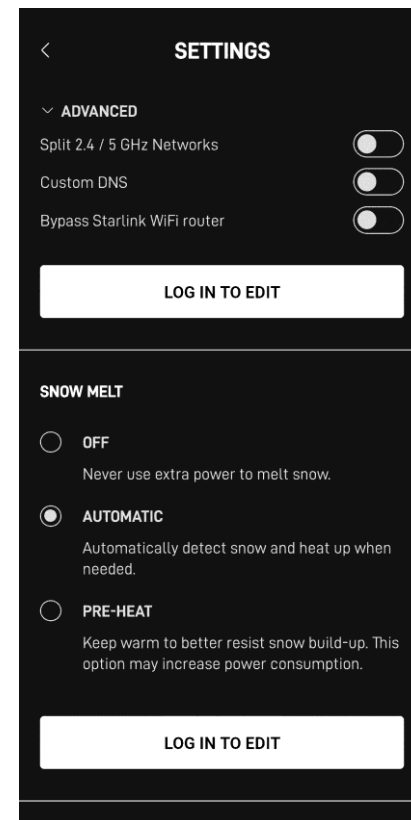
<

SETTINGS

ADVANCED

Split 2.4 / 5 GHz Networks

Custom DNS

Bypass Starlink WiFi router

LOG IN TO EDIT

SNOW MELT

OFF

Never use extra power to melt snow.

AUTOMATIC

Automatically detect snow and heat up when needed.

PRE-HEAT

Keep warm to better resist snow build-up. This option may increase power consumption.

LOG IN TO EDIT